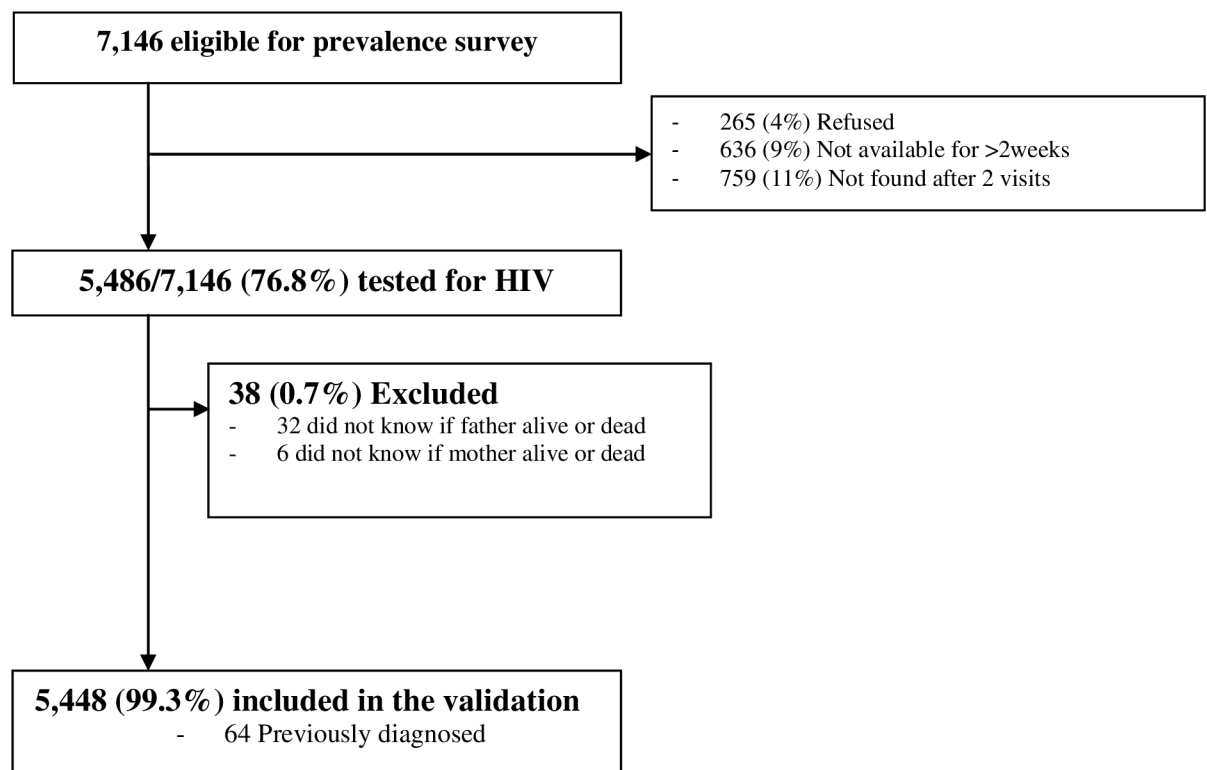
7,146 eligible for prevalence survey

- 265 (4%) Refused
- 636 (9%) Not available for >2weeks
- 759 (11%) Not found after 2 visits

5,486/7,146 (76.8%) tested for HIV

38 (0.7%) Excluded
- 32 did not know if father alive or dead
- 6 did not know if mother alive or dead

5,448 (99.3%) included in the validation
- 64 Previously diagnosed